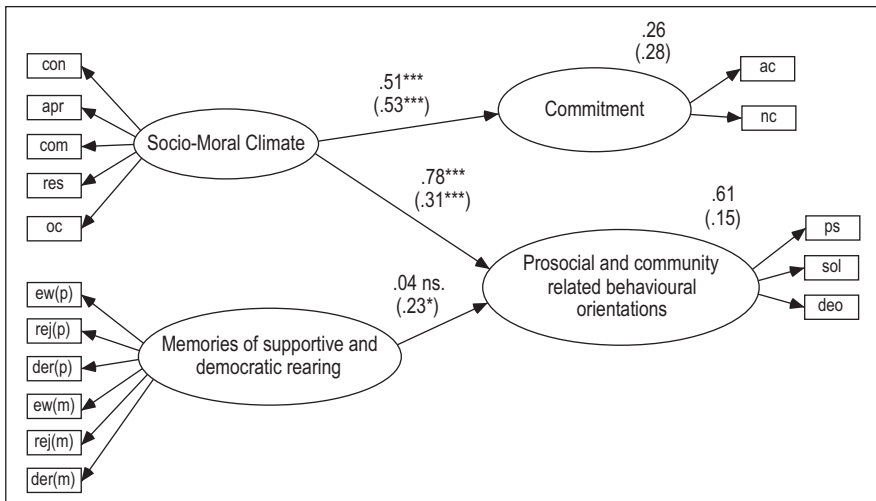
con
apr
com
res
oc

Socio-Moral Climate

.51***
(.53***)

.26
(.28)

Commitment

ac
nc

.78***
(.31***)

.61
(.15)

ps
sol
deo

Prosocial and community related behavioural orientations

.04 ns.
(.23*)

ew(p)
rej(p)
der(p)
ew(m)
rej(m)
der(m)

Memories of supportive and democratic rearing